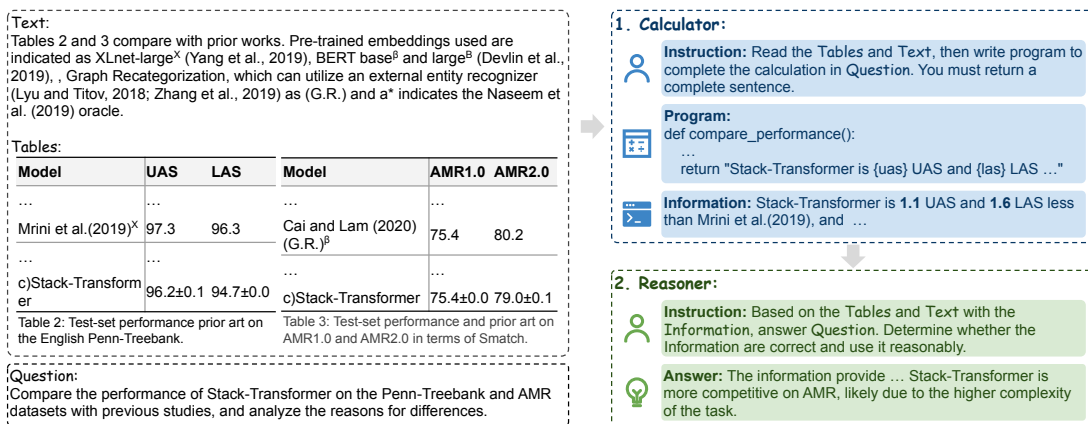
Text:
Tables 2 and 3 compare with prior works. Pre-trained embeddings used are indicated as XLnet-large$^X$ (Yang et al., 2019), BERT base$^\beta$ and large$^B$ (Devlin et al., 2019), , Graph Recategorization, which can utilize an external entity recognizer (Lyu and Titov, 2018; Zhang et al., 2019) as (G.R.) and a* indicates the Naseem et al. (2019) oracle.

Tables:

| Model | UAS | LAS |
|---|---|---|
| … | … | |
| Mrini et al.(2019)$^X$ | 97.3 | 96.3 |
| … | … | |
| c)Stack-Transformer | 96.2±0.1 | 94.7±0.0 |

Table 2: Test-set performance prior art on the English Penn-Treebank.

| Model | AMR1.0 | AMR2.0 |
|---|---|---|
| … | … | |
| Cai and Lam (2020) (G.R.)$^\beta$ | 75.4 | 80.2 |
| … | … | |
| c)Stack-Transformer | 75.4±0.0 | 79.0±0.1 |

Table 3: Test-set performance and prior art on AMR1.0 and AMR2.0 in terms of Smatch.

Question:
Compare the performance of Stack-Transformer on the Penn-Treebank and AMR datasets with previous studies, and analyze the reasons for differences.

1. Calculator:

Instruction: Read the Tables and Text, then write program to complete the calculation in Question. You must return a complete sentence.

Program:
def compare_performance():
…
return "Stack-Transformer is {uas} UAS and {las} LAS …"

Information: Stack-Transformer is 1.1 UAS and 1.6 LAS less than Mrini et al.(2019), and …

2. Reasoner:

Instruction: Based on the Tables and Text with the Information, answer Question. Determine whether the Information are correct and use it reasonably.

Answer: The information provide … Stack-Transformer is more competitive on AMR, likely due to the higher complexity of the task.